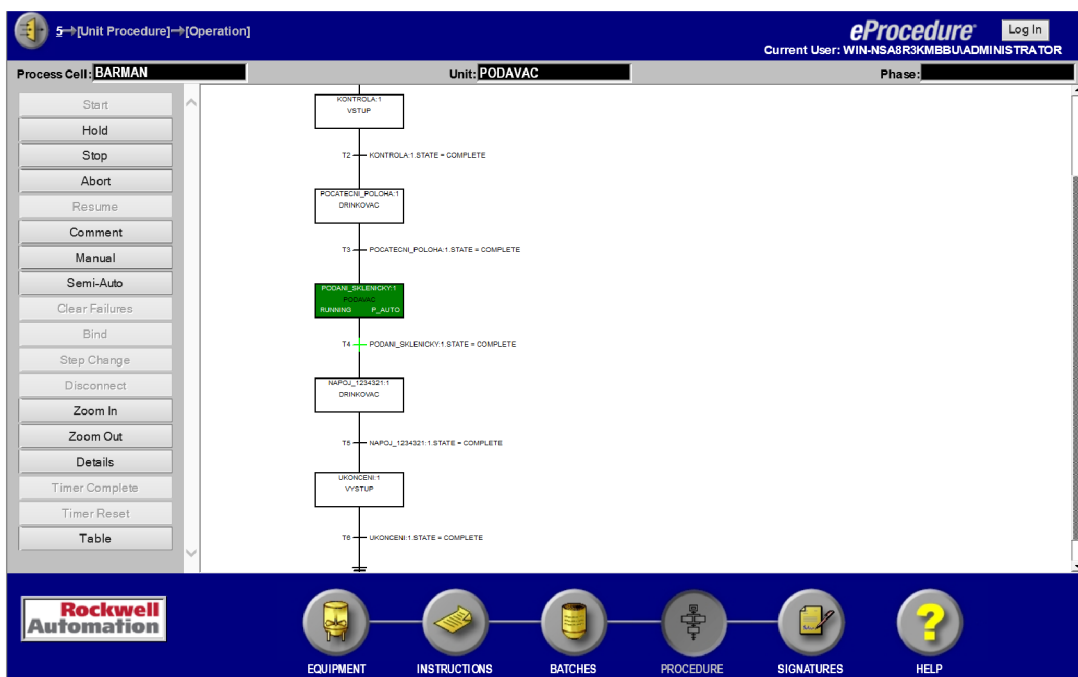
5→[Unit Procedure]→[Operation]

eProcedure

Log In

Current User: WIN-NSA8R3KMBBU\ADMINISTRATOR

Process Cell: BARMAN

Unit: PODAVAC

Phase:

Start
Hold
Stop
Abort
Resume
Comment
Manual
Semi-Auto
Clear Failures
Bind
Step Change
Disconnect
Zoom In
Zoom Out
Details
Timer Complete
Timer Reset
Table

KONTROLA:1
VSTUP

T2 KONTROLA:1.STATE = COMPLETE

POCATECNI_POLOHA:1
DRINKOVAC

T3 POCATECNI_POLOHA:1.STATE = COMPLETE

PODANI_SKLENICKY:1
PODAVAC
RUNNING P_AUTO

T4 PODANI_SKLENICKY:1.STATE = COMPLETE

NAPOJ_1234321:1
DRINKOVAC

T5 NAPOJ_1234321:1.STATE = COMPLETE

UKONCENI:1
VYSTUP

T6 UKONCENI:1.STATE = COMPLETE

Rockwell Automation

EQUIPMENT
INSTRUCTIONS
BATCHES
PROCEDURE
SIGNATURES
HELP